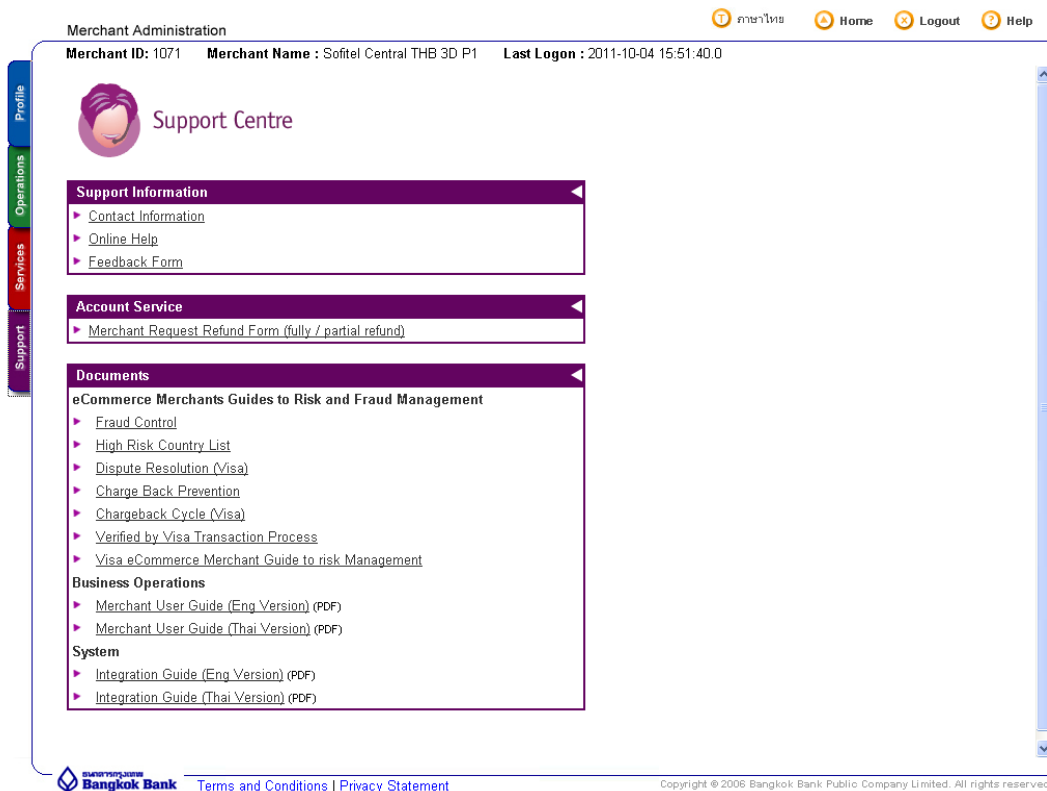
Merchant Administration

ภาษาไทย Home Logout Help

Merchant ID: 1071 Merchant Name : Sofitel Central THB 3D P1 Last Logon : 2011-10-04 15:51:40.0

Profile

Operations

Services

Support

Support Centre

Support Information

Contact Information

Online Help

Feedback Form

Account Service

Merchant Request Refund Form (fully / partial refund)

Documents

eCommerce Merchants Guides to Risk and Fraud Management

Fraud Control

High Risk Country List

Dispute Resolution (Visa)

Charge Back Prevention

Chargeback Cycle (Visa)

Verified by Visa Transaction Process

Visa eCommerce Merchant Guide to risk Management

Business Operations

Merchant User Guide (Eng Version) (PDF)

Merchant User Guide (Thai Version) (PDF)

System

Integration Guide (Eng Version) (PDF)

Integration Guide (Thai Version) (PDF)

ธนาคารกรุงเทพ Bangkok Bank

Terms and Conditions | Privacy Statement

Copyright © 2006 Bangkok Bank Public Company Limited. All rights reserved